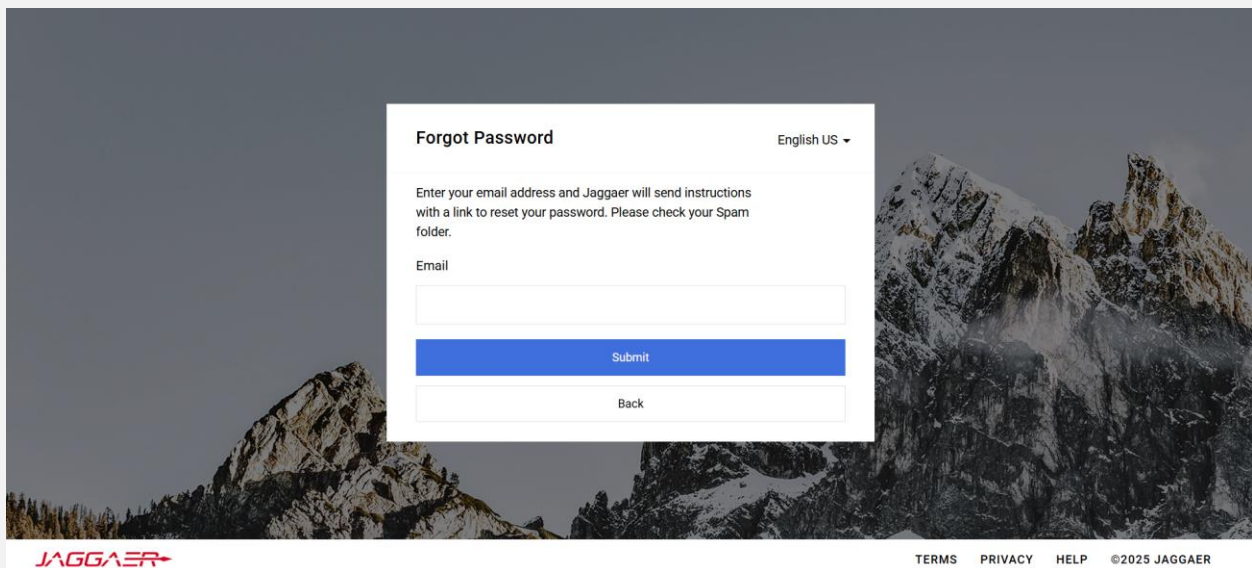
Forgot Password

English US

Enter your email address and Jaggaer will send instructions with a link to reset your password. Please check your Spam folder.

Email

Submit

Back

JAGGAER

TERMS PRIVACY HELP ©2025 JAGGAER